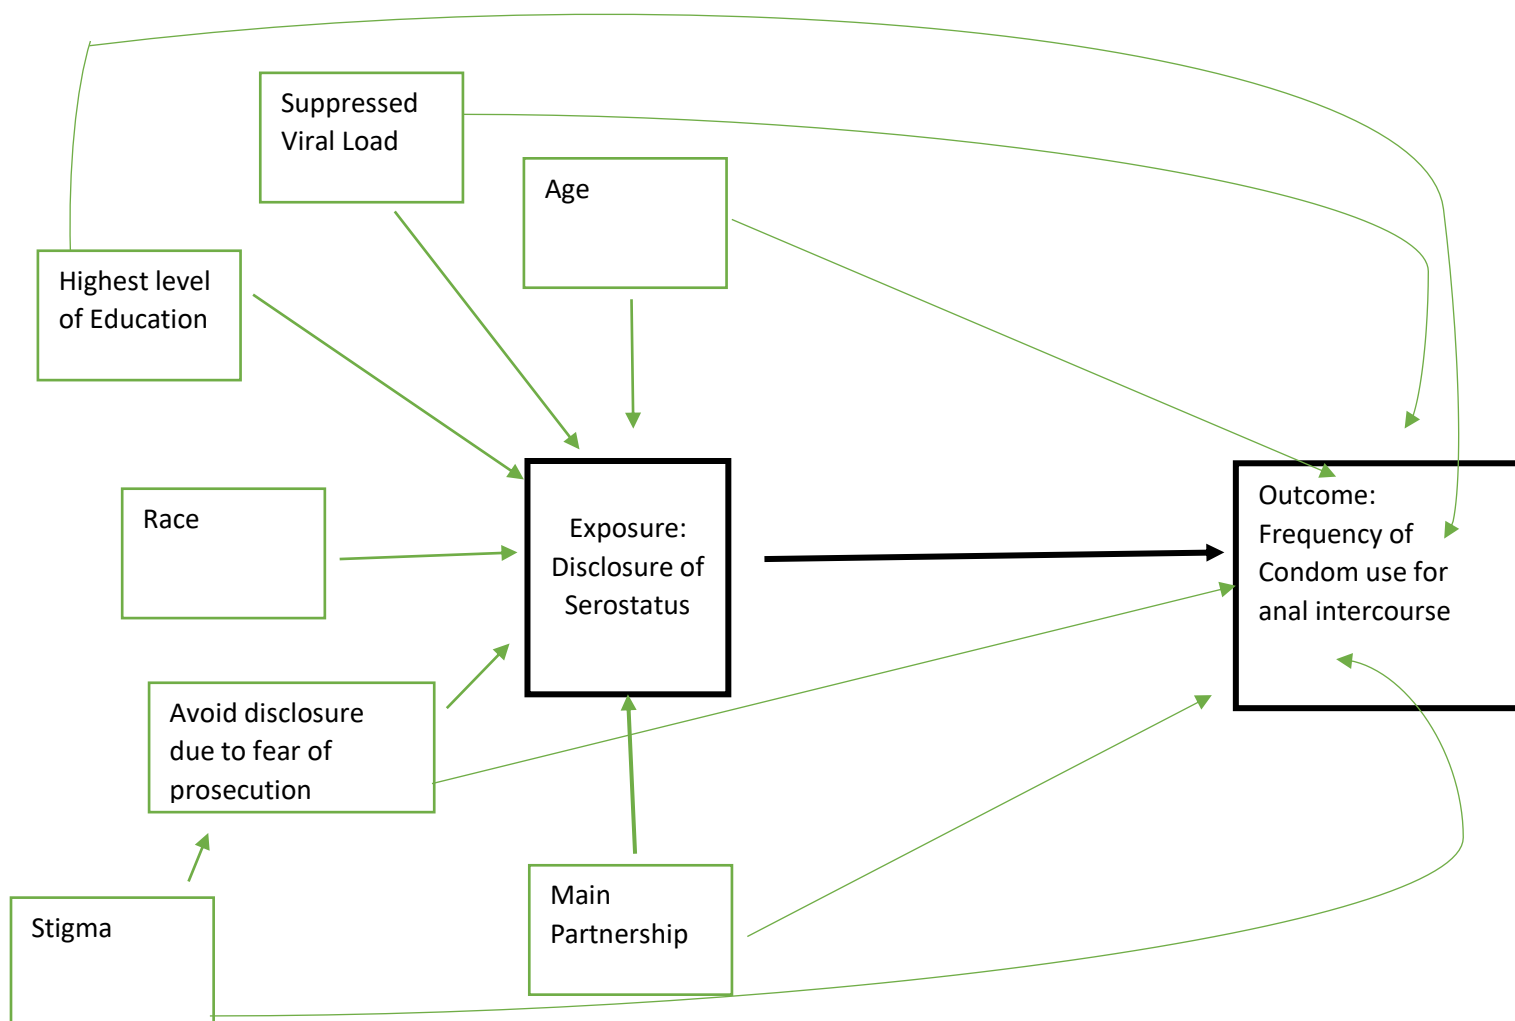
Suppressed Viral Load

Age

Highest level of Education

Race

Exposure: Disclosure of Serostatus

Outcome: Frequency of Condom use for anal intercourse

Avoid disclosure due to fear of prosecution

Stigma

Main Partnership